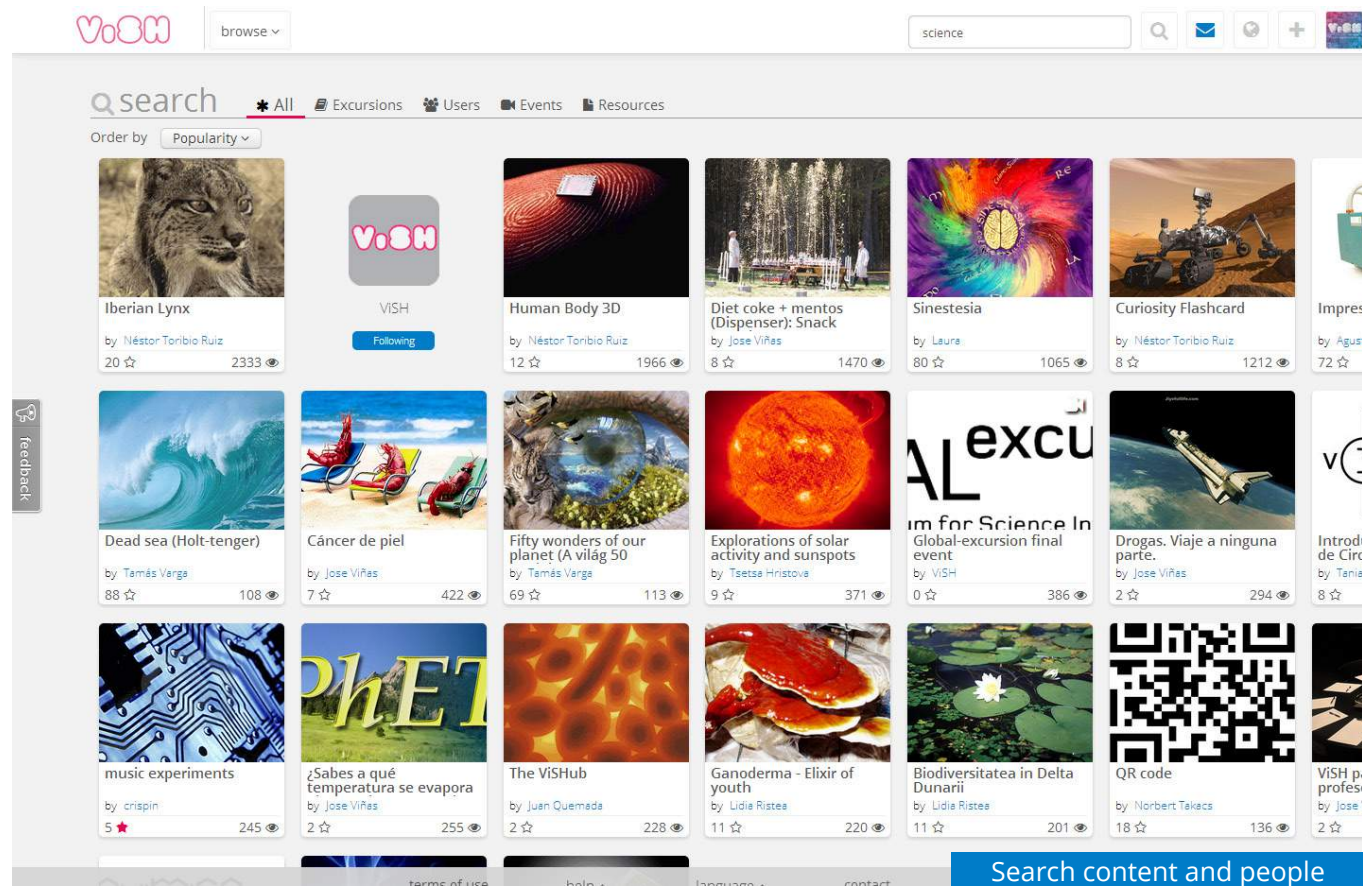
ViSH browse

science

search All Excursions Users Events Resources

Order by Popularity

Iberian Lynx
by Néstor Toribio Ruiz
20 2333

ViSH
ViSH
Following

Human Body 3D
by Néstor Toribio Ruiz
12 1966

Diet coke + mentos (Dispenser): Snack
by Jose Viñas
8 1470

Sinestesia
by Laura
80 1065

Curiosity Flashcard
by Néstor Toribio Ruiz
8 1212

Impres
by Agus
72

feedback

Dead sea (Holt-tenger)
by Tamás Varga
88 108

Cáncer de piel
by Jose Viñas
7 422

Fifty wonders of our planet (A világ 50
by Tamás Varga
69 113

Explorations of solar activity and sunspots
by Tsetsa Hristova
9 371

AL excu
um for Science In
Global-excursion final event
by ViSH
0 386

Drogas. Viaje a ninguna parte.
by Jose Viñas
2 294

Introd de Circ
by Tania
8

music experiments
by crispin
5 245

PhET
¿Sabes a qué temperatura se evapora
by Jose Viñas
2 255

The ViSHub
by Juan Quemada
2 228

Ganoderma - Elixir of youth
by Lidia Ristea
11 220

Biodiversitatea in Delta Dunarii
by Lidia Ristea
11 201

QR code
by Norbert Takacs
18 136

ViSH p profes
by Jose
2

terms of use help language contact

Search content and people